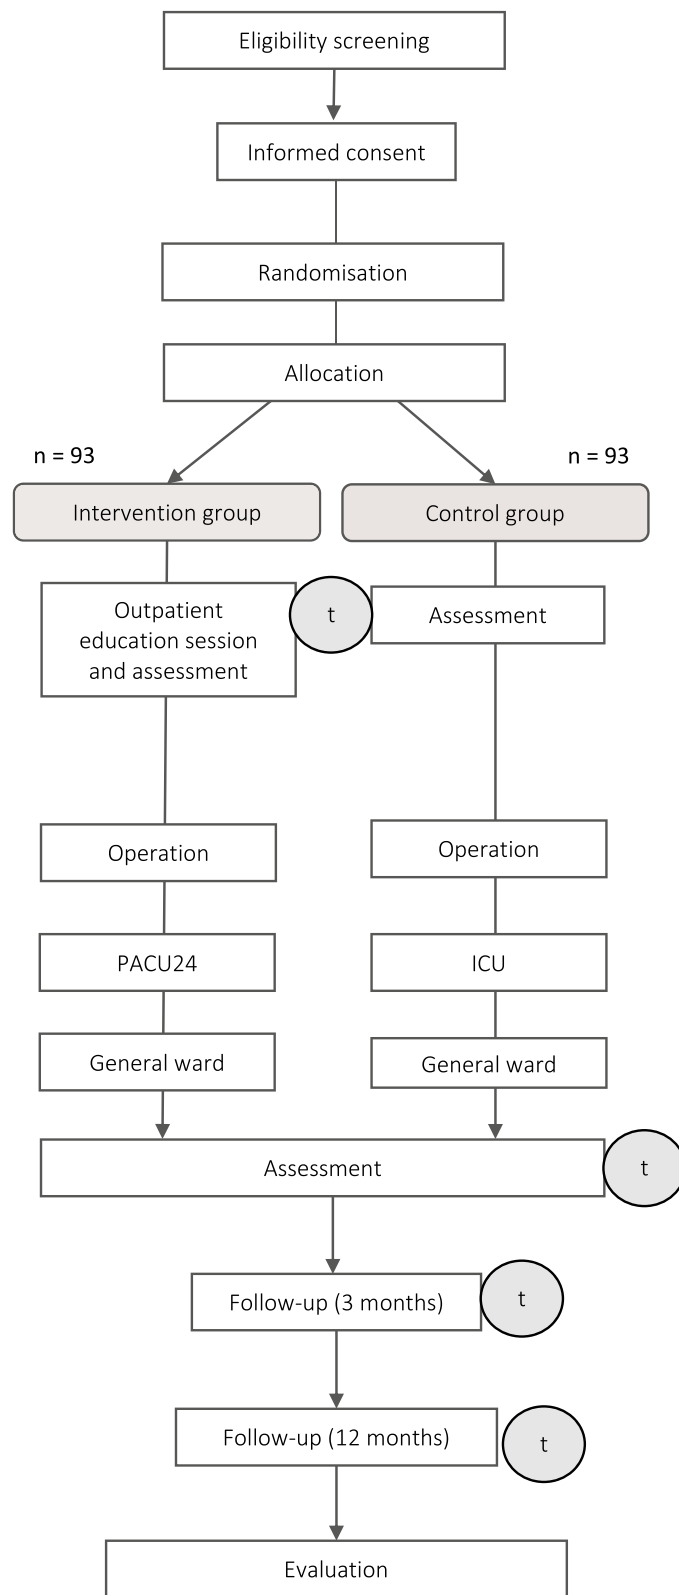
Eligibility screening

Informed consent

Randomisation

Allocation

n = 93

n = 93

Intervention group

Control group

Outpatient education session and assessment

t

Assessment

Operation

Operation

PACU24

ICU

General ward

General ward

Assessment

t

Follow-up (3 months)

t

Follow-up (12 months)

t

Evaluation